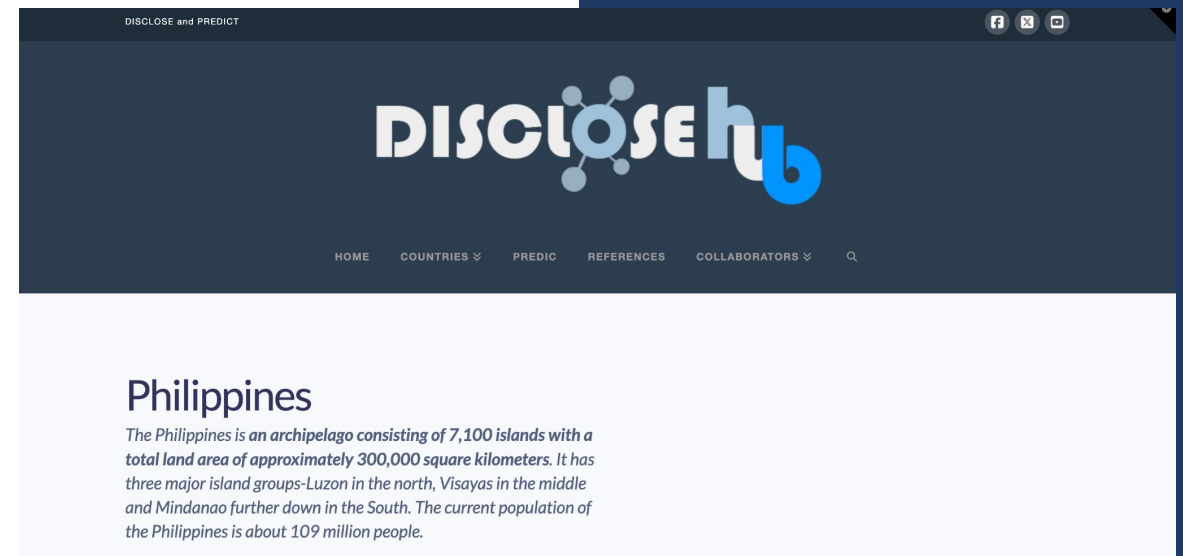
DISCLOSE and PREDICT

DISCLOSEhub

HOME COUNTRIES PREDIC REFERENCES COLLABORATORS

Philippines

The Philippines is **an archipelago consisting of 7,100 islands with a total land area of approximately 300,000 square kilometers**. It has three major island groups-Luzon in the north, Visayas in the middle and Mindanao further down in the South. The current population of the Philippines is about 109 million people.